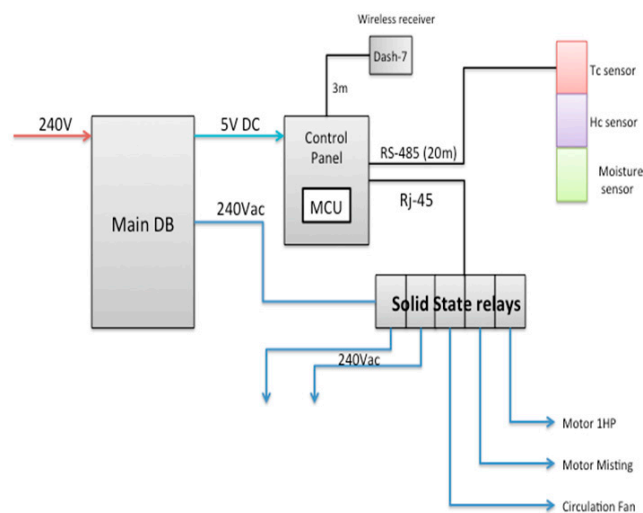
Wireless receiver

Dash-7

3m

240V

5V DC

Control Panel

MCU

RS-485 (20m)

Rj-45

Tc sensor

Hc sensor

Moisture sensor

Main DB

240Vac

Solid State relays

240Vac

Motor 1HP

Motor Misting

Circulation Fan